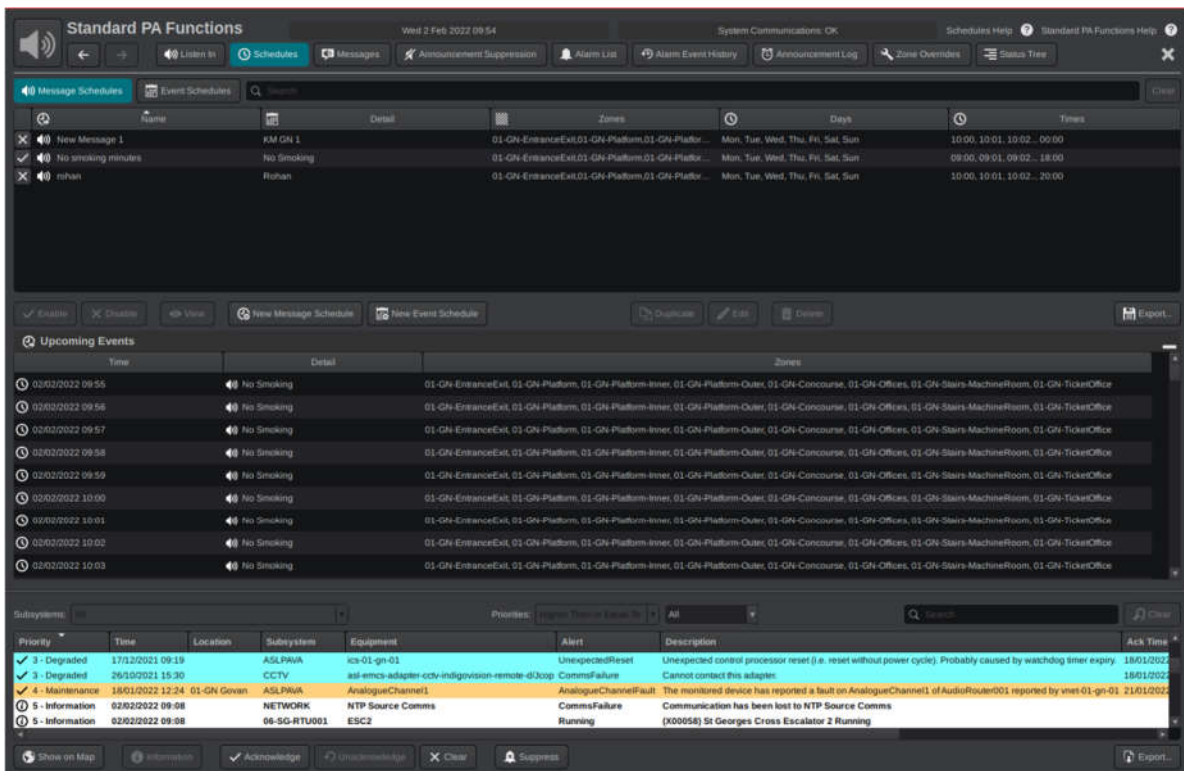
Standard PA Functions

Wed 2 Feb 2022 09:54

System Communications: OK

Schedules Help

Standard PA Functions Help

Listen In

Schedules

Messages

Announcement Suppression

Alarm List

Alarm Event History

Announcement Log

Zone Overrides

Status Tree

Message Schedules

Event Schedules

Search

Clear

| | Name | Detail | Zones | Days | Times |
|---|---|---|---|---|---|
| ✕ | New Message 1 | KM GN 1 | 01-GN-EntranceExit,01-GN-Platform,01-GN-Platfor... | Mon, Tue, Wed, Thu, Fri, Sat, Sun | 10:00, 10:01, 10:02... 00:00 |
| ✓ | No smoking minutes | No Smoking | 01-GN-EntranceExit,01-GN-Platform,01-GN-Platfor... | Mon, Tue, Wed, Thu, Fri, Sat, Sun | 09:00, 09:01, 09:02... 18:00 |
| ✕ | rohan | Rohan | 01-GN-EntranceExit,01-GN-Platform,01-GN-Platfor... | Mon, Tue, Wed, Thu, Fri, Sat, Sun | 10:00, 10:01, 10:02... 20:00 |

Enable

Disable

View

New Message Schedule

New Event Schedule

Duplicate

Edit

Delete

Export...

Upcoming Events

| Time | Detail | Zones |
|---|---|---|
| 02/02/2022 09:55 | No Smoking | 01-GN-EntranceExit, 01-GN-Platform, 01-GN-Platform-Inner, 01-GN-Platform-Outer, 01-GN-Concourse, 01-GN-Offices, 01-GN-Stairs-MachineRoom, 01-GN-TicketOffice |
| 02/02/2022 09:56 | No Smoking | 01-GN-EntranceExit, 01-GN-Platform, 01-GN-Platform-Inner, 01-GN-Platform-Outer, 01-GN-Concourse, 01-GN-Offices, 01-GN-Stairs-MachineRoom, 01-GN-TicketOffice |
| 02/02/2022 09:57 | No Smoking | 01-GN-EntranceExit, 01-GN-Platform, 01-GN-Platform-Inner, 01-GN-Platform-Outer, 01-GN-Concourse, 01-GN-Offices, 01-GN-Stairs-MachineRoom, 01-GN-TicketOffice |
| 02/02/2022 09:58 | No Smoking | 01-GN-EntranceExit, 01-GN-Platform, 01-GN-Platform-Inner, 01-GN-Platform-Outer, 01-GN-Concourse, 01-GN-Offices, 01-GN-Stairs-MachineRoom, 01-GN-TicketOffice |
| 02/02/2022 09:59 | No Smoking | 01-GN-EntranceExit, 01-GN-Platform, 01-GN-Platform-Inner, 01-GN-Platform-Outer, 01-GN-Concourse, 01-GN-Offices, 01-GN-Stairs-MachineRoom, 01-GN-TicketOffice |
| 02/02/2022 10:00 | No Smoking | 01-GN-EntranceExit, 01-GN-Platform, 01-GN-Platform-Inner, 01-GN-Platform-Outer, 01-GN-Concourse, 01-GN-Offices, 01-GN-Stairs-MachineRoom, 01-GN-TicketOffice |
| 02/02/2022 10:01 | No Smoking | 01-GN-EntranceExit, 01-GN-Platform, 01-GN-Platform-Inner, 01-GN-Platform-Outer, 01-GN-Concourse, 01-GN-Offices, 01-GN-Stairs-MachineRoom, 01-GN-TicketOffice |
| 02/02/2022 10:02 | No Smoking | 01-GN-EntranceExit, 01-GN-Platform, 01-GN-Platform-Inner, 01-GN-Platform-Outer, 01-GN-Concourse, 01-GN-Offices, 01-GN-Stairs-MachineRoom, 01-GN-TicketOffice |
| 02/02/2022 10:03 | No Smoking | 01-GN-EntranceExit, 01-GN-Platform, 01-GN-Platform-Inner, 01-GN-Platform-Outer, 01-GN-Concourse, 01-GN-Offices, 01-GN-Stairs-MachineRoom, 01-GN-TicketOffice |

Subsystems: All

Priorities: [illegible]

All

Search

Clear

| Priority | Time | Location | Subsystem | Equipment | Alert | Description | Ack Time |
|---|---|---|---|---|---|---|---|
| 3 - Degraded | 17/12/2021 09:19 | | ASLPAVA | ics-01-gn-01 | UnexpectedReset | Unexpected control processor reset (i.e. reset without power cycle). Probably caused by watchdog timer expiry. | 18/01/2022 |
| 3 - Degraded | 26/10/2021 15:30 | | CCTV | asl-emcs-adapter-cctv-indigovision-remote-d/3cop | CommsFailure | Cannot contact this adapter. | 18/01/2022 |
| 4 - Maintenance | 18/01/2022 12:24 | 01-GN Govan | ASLPAVA | AnalogueChannel1 | AnalogueChannelFault | The monitored device has reported a fault on AnalogueChannel1 of AudioRouter001 reported by vnet-01-gn-01 | 21/01/2022 |
| 5 - Information | 02/02/2022 09:08 | | NETWORK | NTP Source Comms | CommsFailure | Communication has been lost to NTP Source Comms | |
| 5 - Information | 02/02/2022 09:08 | | 06-SG-RTU001 | ESC2 | Running | (X00058) St Georges Cross Escalator 2 Running | |

Show on Map

Information

Acknowledge

Unacknowledge

Clear

Suppress

Export...